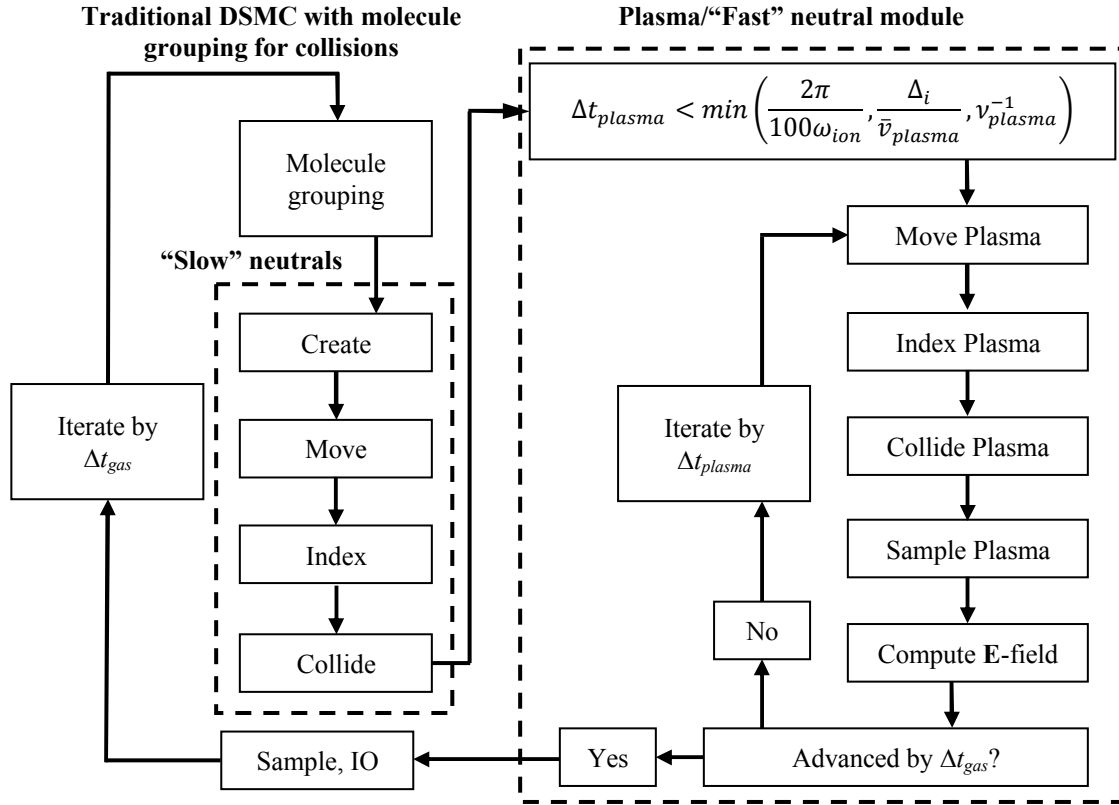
Traditional DSMC with molecule grouping for collisions

Plasma/"Fast" neutral module

$\Delta t_{plasma} < min\left(\frac{2\pi}{100\omega_{ion}}, \frac{\Delta_i}{\bar{v}_{plasma}}, \nu_{plasma}^{-1}\right)$

Molecule grouping

"Slow" neutrals

Create

Move

Index

Collide

Iterate by $\Delta t_{gas}$

Move Plasma

Index Plasma

Collide Plasma

Sample Plasma

Compute **E**-field

Iterate by $\Delta t_{plasma}$

No

Yes

Sample, IO

Advanced by $\Delta t_{gas}$?